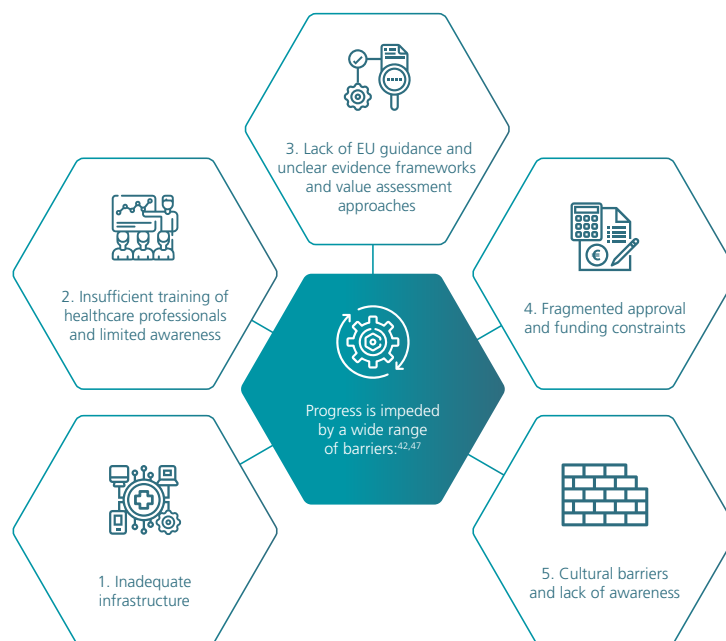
3. Lack of EU guidance and unclear evidence frameworks and value assessment approaches

2. Insufficient training of healthcare professionals and limited awareness

4. Fragmented approval and funding constraints

Progress is impeded by a wide range of barriers:$^{42,47}$

1. Inadequate infrastructure

5. Cultural barriers and lack of awareness